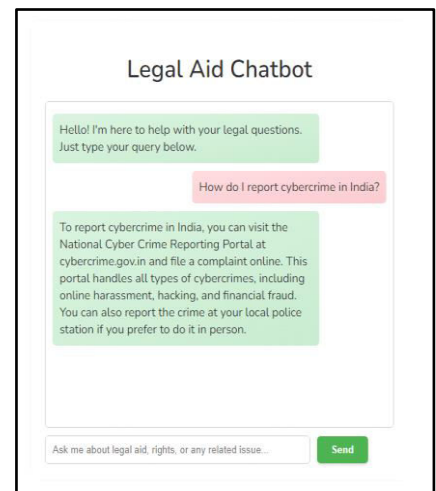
Legal Aid Chatbot

Hello! I'm here to help with your legal questions. Just type your query below.

How do I report cybercrime in India?

To report cybercrime in India, you can visit the National Cyber Crime Reporting Portal at cybercrime.gov.in and file a complaint online. This portal handles all types of cybercrimes, including online harassment, hacking, and financial fraud. You can also report the crime at your local police station if you prefer to do it in person.

Ask me about legal aid, rights, or any related issue...

Send